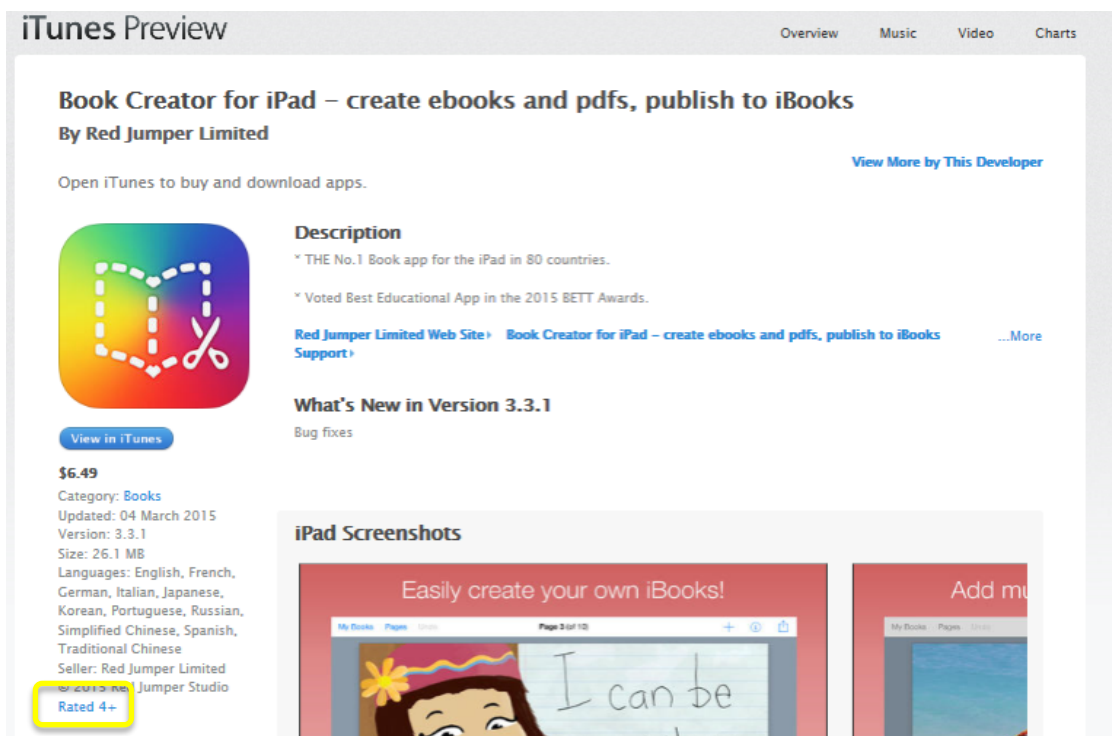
iTunes Preview

Overview Music Video Charts

Book Creator for iPad – create ebooks and pdfs, publish to iBooks
By Red Jumper Limited

View More by This Developer

Open iTunes to buy and download apps.

Description
* THE No.1 Book app for the iPad in 80 countries.

* Voted Best Educational App in the 2015 BETT Awards.

Red Jumper Limited Web Site ▸ Book Creator for iPad – create ebooks and pdfs, publish to iBooks Support ▸ ...More

What's New in Version 3.3.1
Bug fixes

View in iTunes

$6.49
Category: Books
Updated: 04 March 2015
Version: 3.3.1
Size: 26.1 MB
Languages: English, French, German, Italian, Japanese, Korean, Portuguese, Russian, Simplified Chinese, Spanish, Traditional Chinese
Seller: Red Jumper Limited
© 2015 Red Jumper Studio
Rated 4+

iPad Screenshots

Easily create your own iBooks!

My Books Pages Undo Page 3 (of 10)

I can be

Add mu

My Books Pages Undo